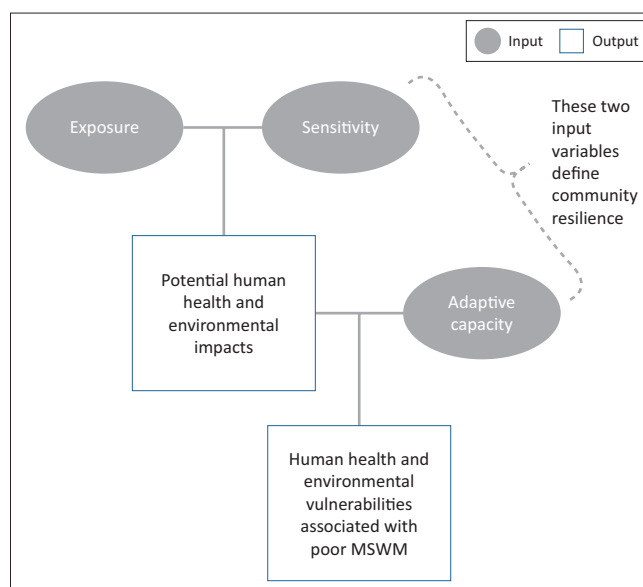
Input
Output

Exposure

Sensitivity

These two input variables define community resilience

Potential human health and environmental impacts

Adaptive capacity

Human health and environmental vulnerabilities associated with poor MSWM